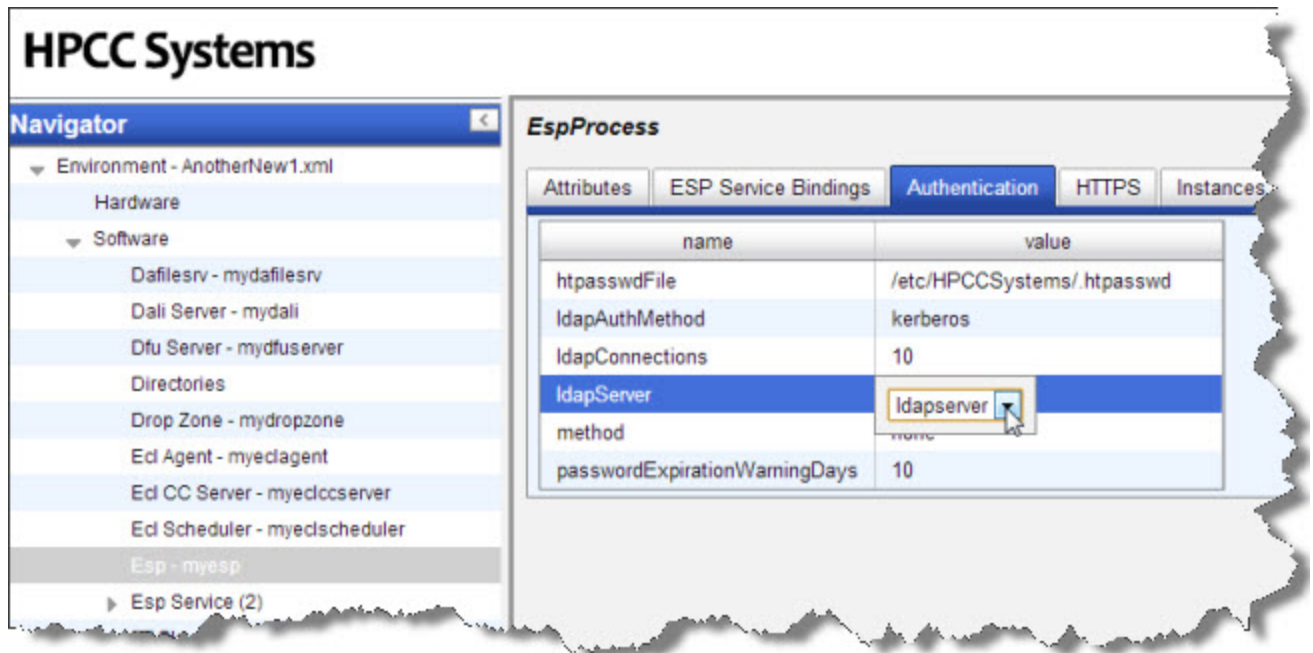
HPCC Systems

Navigator

Environment - AnotherNew1.xml
Hardware
Software
Dafilesrv - mydafilesrv
Dali Server - mydali
Dfu Server - mydfuserver
Directories
Drop Zone - mydropzone
Ecl Agent - myeclagent
Ecl CC Server - myeclccserver
Ecl Scheduler - myeclscheduler
Esp - myesp
Esp Service (2)

EspProcess

Attributes | ESP Service Bindings | Authentication | HTTPS | Instances

| name | value |
|---|---|
| htpasswdFile | /etc/HPCCSystems/.htpasswd |
| ldapAuthMethod | kerberos |
| ldapConnections | 10 |
| ldapServer | ldapserver |
| method | none |
| passwordExpirationWarningDays | 10 |